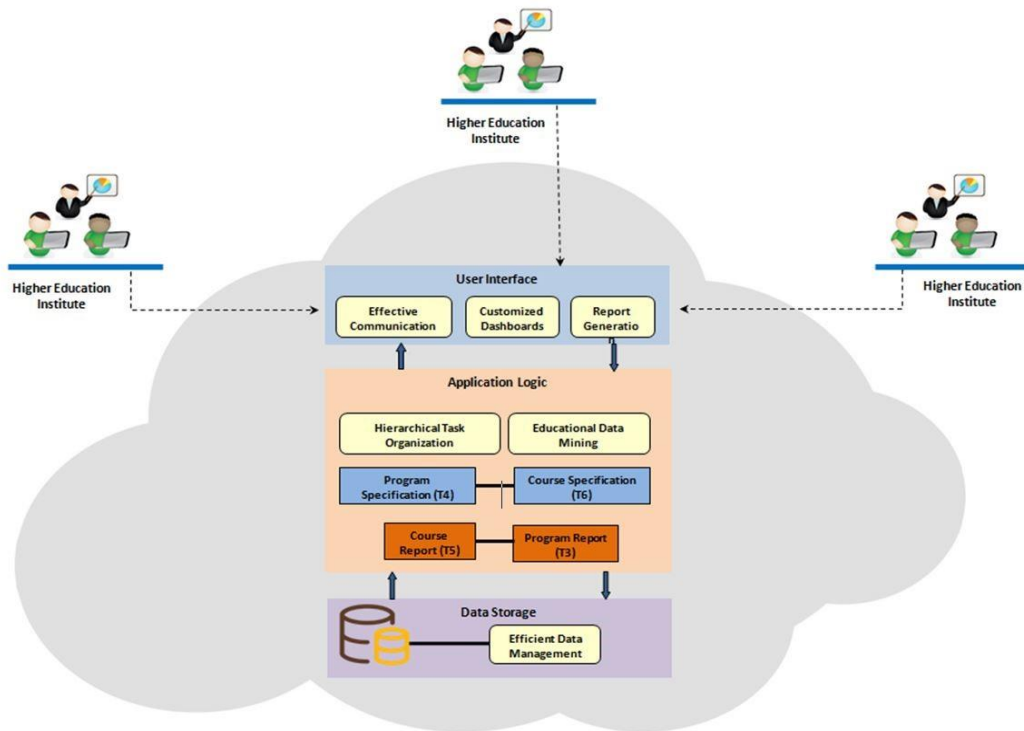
Higher Education Institute

Higher Education Institute

Higher Education Institute

User Interface

Effective Communication

Customized Dashboards

Report Generatio

Application Logic

Hierarchical Task Organization

Educational Data Mining

Program Specification (T4)

Course Specification (T6)

Course Report (T5)

Program Report (T3)

Data Storage

Efficient Data Management